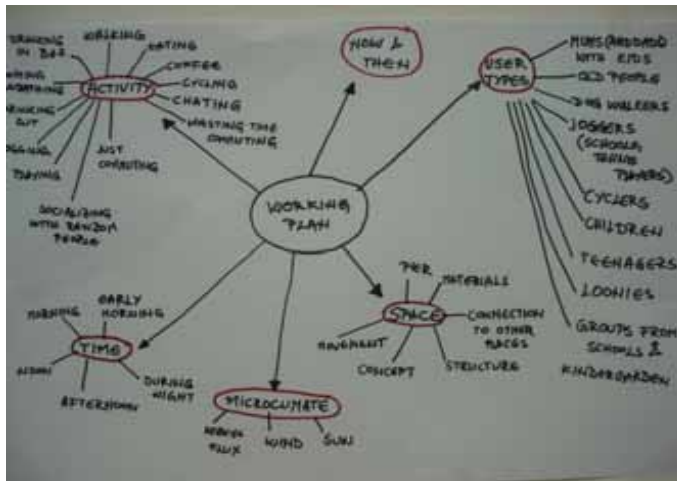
WORKING PLAN

ACTIVITY
DRINKING IN BAR
WORKING
EATING
COFFEE
CYCLING
CHATING
WASTING THE COMMUTING
JUST COMMUTING
SOCIALIZING WITH RANDOM PEOPLE
PLAYING
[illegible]
HANGING OUT
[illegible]

NOW & THEN

USER TYPES
MOMS (AND DADS) WITH KIDS
OLD PEOPLE
DOG WALKERS
JOGGERS (SCHOOLS, TENNIS PLAYERS)
CYCLERS
CHILDREN
TEENAGERS
LOONIES
GROUPS FROM SCHOOLS & KINDERGARDEN

SPACE
PER
MATERIALS
CONNECTION TO OTHER PLACES
STRUCTURE
CONCEPT
MOVEMENT

TIME
MORNING
EARLY MORNING
DURING NIGHT
AFTERNOON
NOON

MICROCLIMATE
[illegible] FLUX
WIND
SUN